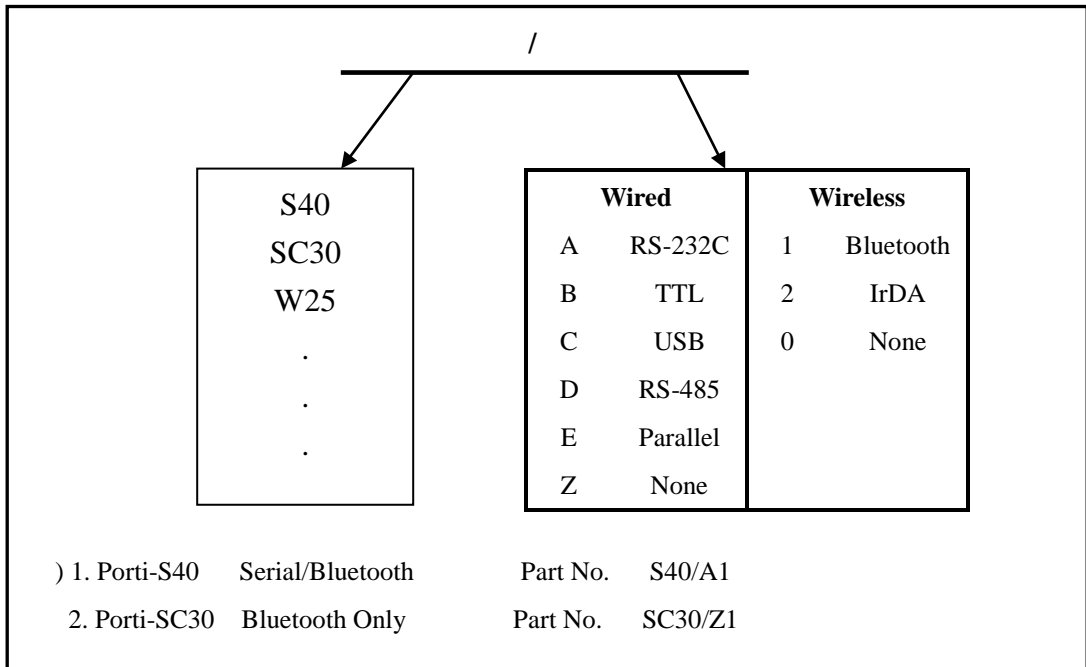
/

S40
SC30
W25
.
.
.

| Wired | | Wireless | |
|---|---|---|---|
| A | RS-232C | 1 | Bluetooth |
| B | TTL | 2 | IrDA |
| C | USB | 0 | None |
| D | RS-485 | | |
| E | Parallel | | |
| Z | None | | |

) 1. Porti-S40 Serial/Bluetooth Part No. S40/A1
2. Porti-SC30 Bluetooth Only Part No. SC30/Z1